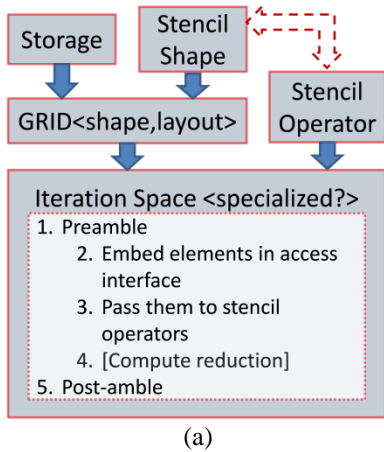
Storage

Stencil Shape

GRID<shape,layout>

Stencil Operator

Iteration Space <specialized?>

1. Preamble
2. Embed elements in access interface
3. Pass them to stencil operators
4. [Compute reduction]
5. Post-amble

(a)